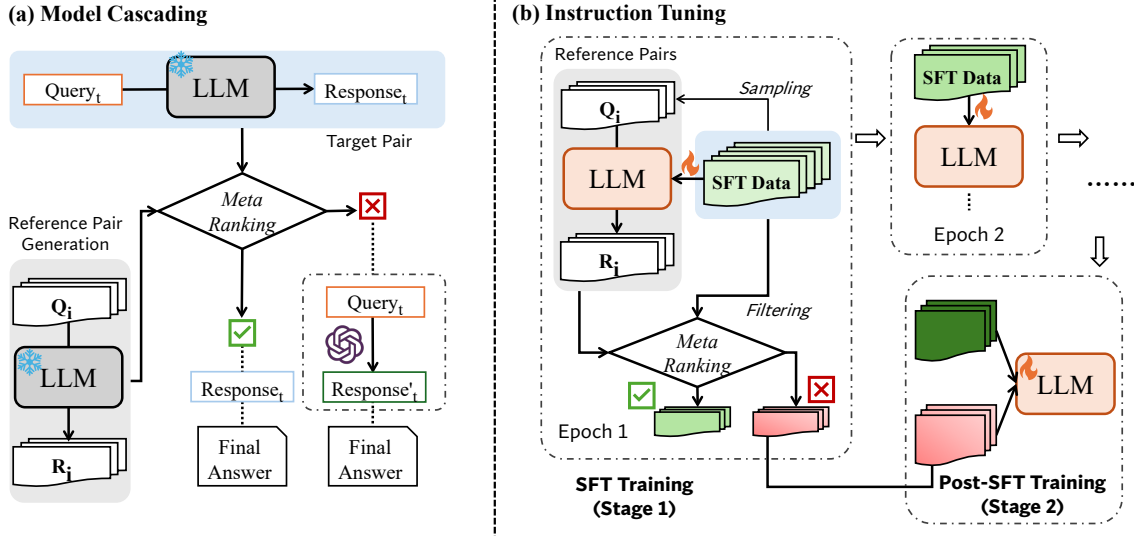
(a) Model Cascading

Query$_t$

LLM

Response$_t$

Target Pair

Reference Pair Generation

Meta Ranking

$Q_i$

LLM

$R_i$

Response$_t$

Final Answer

Query$_t$

Response'$_t$

Final Answer

(b) Instruction Tuning

Reference Pairs

Sampling

$Q_i$

LLM

SFT Data

$R_i$

Filtering

Meta Ranking

Epoch 1

SFT Data

LLM

Epoch 2

......

LLM

SFT Training (Stage 1)

Post-SFT Training (Stage 2)